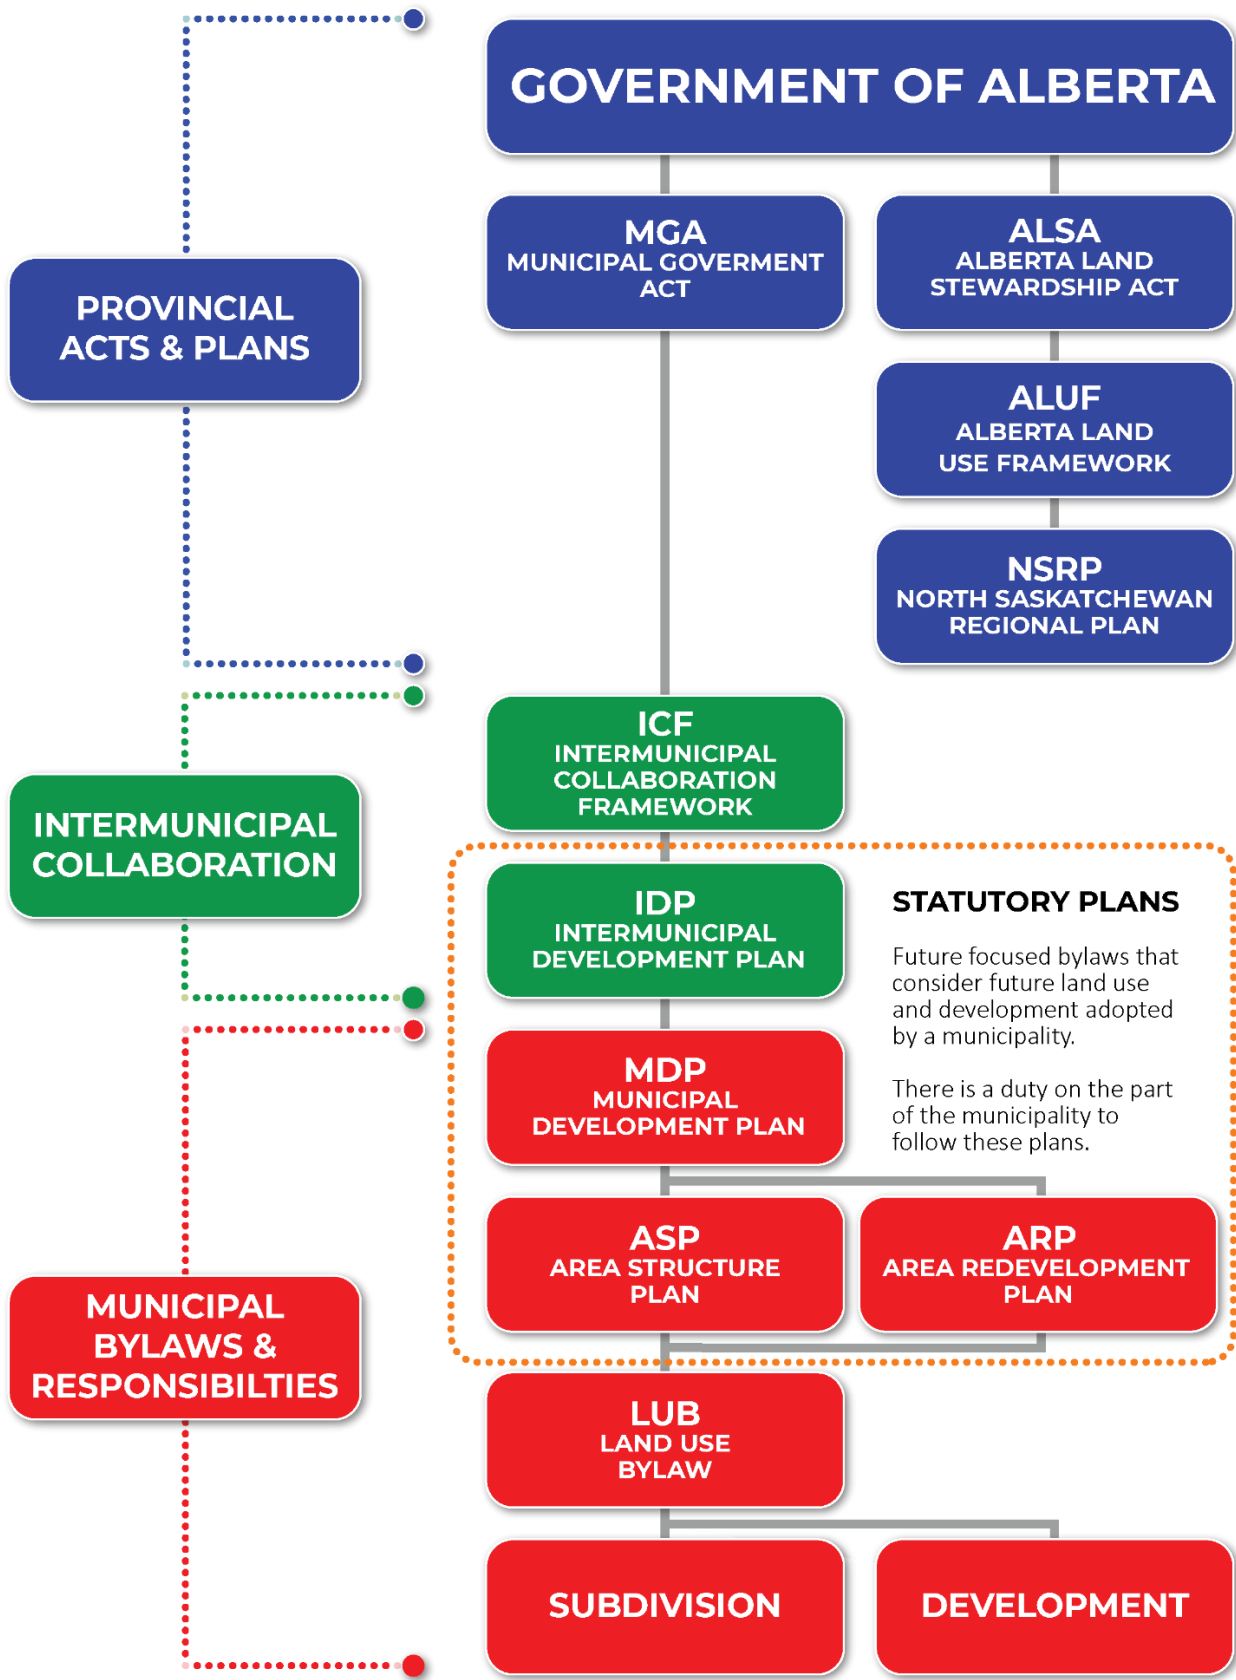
GOVERNMENT OF ALBERTA

PROVINCIAL ACTS & PLANS

MGA
MUNICIPAL GOVERMENT ACT

ALSA
ALBERTA LAND STEWARDSHIP ACT

ALUF
ALBERTA LAND USE FRAMEWORK

NSRP
NORTH SASKATCHEWAN REGIONAL PLAN

INTERMUNICIPAL COLLABORATION

ICF
INTERMUNICIPAL COLLABORATION FRAMEWORK

IDP
INTERMUNICIPAL DEVELOPMENT PLAN

STATUTORY PLANS

Future focused bylaws that consider future land use and development adopted by a municipality.

There is a duty on the part of the municipality to follow these plans.

MUNICIPAL BYLAWS & RESPONSIBILTIES

MDP
MUNICIPAL DEVELOPMENT PLAN

ASP
AREA STRUCTURE PLAN

ARP
AREA REDEVELOPMENT PLAN

LUB
LAND USE BYLAW

SUBDIVISION

DEVELOPMENT